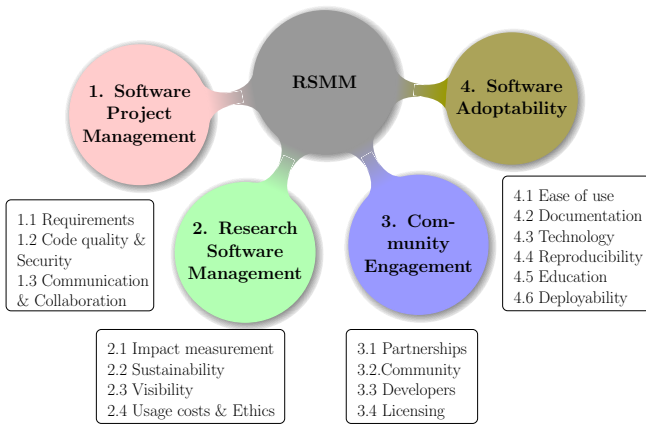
RSMM

1. Software Project Management

1.1 Requirements
1.2 Code quality & Security
1.3 Communication & Collaboration

2. Research Software Management

2.1 Impact measurement
2.2 Sustainability
2.3 Visibility
2.4 Usage costs & Ethics

3. Community Engagement

3.1 Partnerships
3.2.Community
3.3 Developers
3.4 Licensing

4. Software Adoptability

4.1 Ease of use
4.2 Documentation
4.3 Technology
4.4 Reproducibility
4.5 Education
4.6 Deployability